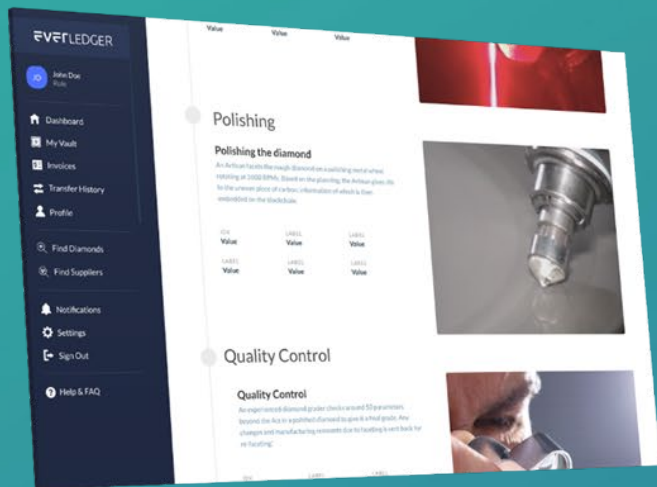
EVERLEDGER

JD John Doe Role

Dashboard
My Vault
Invoices
Transfer History
Profile

Find Diamonds
Find Suppliers

Notifications
Settings
Sign Out

Help & FAQ

Value Value Value

Polishing

Polishing the diamond

An Artisan faces the rough diamond on a polishing metal wheel rotating at 3000 RPMs. Based on the planning, the Artisan gives life to the uneven piece of carbon; information of which is then embedded on the blockchain.

| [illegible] | LABEL | LABEL |
|---|---|---|
| Value | Value | Value |
| LABEL | LABEL | LABEL |
| Value | Value | Value |

Quality Control

Quality Control

An experienced diamond grader checks around 50 parameters beyond the 4cs in a polished diamond to give it a final grade. Any changes and manufacturing moments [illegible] is sent back for re-faceting.

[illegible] LABEL LABEL